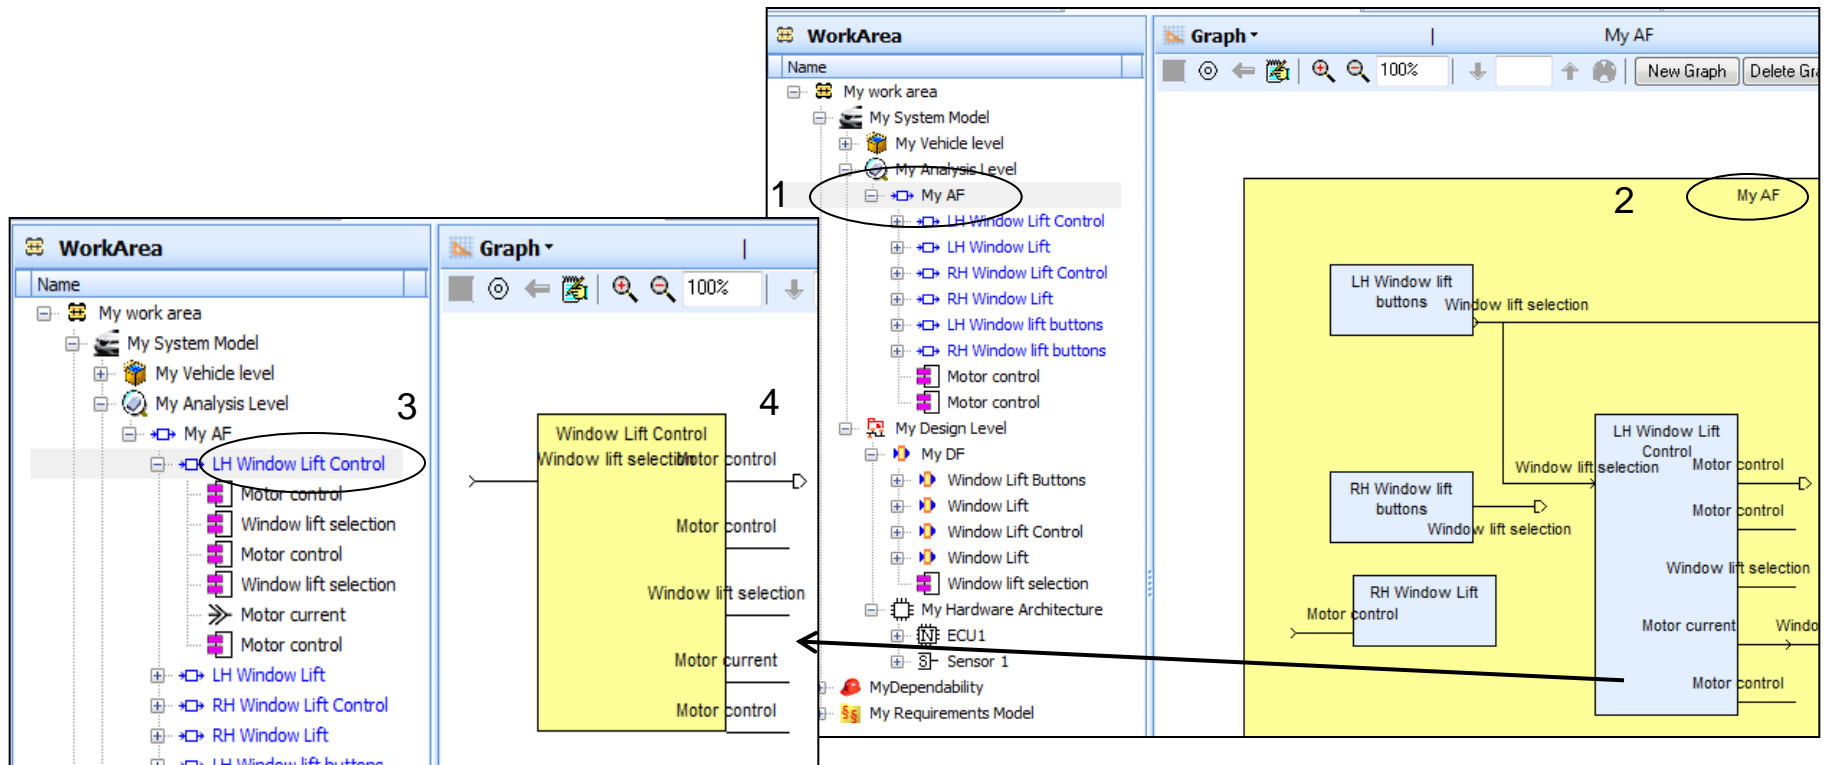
WorkArea

Name

My work area
My System Model
My Vehicle level
My Analysis Level
My AF
LH Window Lift Control
LH Window Lift
RH Window Lift Control
RH Window Lift
LH Window lift buttons
RH Window lift buttons
Motor control
Motor control
My Design Level
My DF
Window Lift Buttons
Window Lift
Window Lift Control
Window Lift
Window lift selection
My Hardware Architecture
ECU1
Sensor 1
MyDependability
My Requirements Model

Graph

My AF

100%

New Graph

Delete Gra

1

2

My AF

LH Window lift buttons

Window lift selection

LH Window Lift Control

Window lift selection

Motor control

RH Window lift buttons

Motor control

Window lift selection

Window lift selection

RH Window Lift

Motor control

Motor current

Windo

Motor control

WorkArea

Name

My work area
My System Model
My Vehicle level
My Analysis Level
My AF
LH Window Lift Control
Motor control
Window lift selection
Motor control
Window lift selection
Motor current
Motor control
LH Window Lift
RH Window Lift Control
RH Window Lift
LH Window lift buttons

3

Graph

100%

4

Window Lift Control

Window lift selection

Motor control

Motor control

Window lift selection

Motor current

Motor control